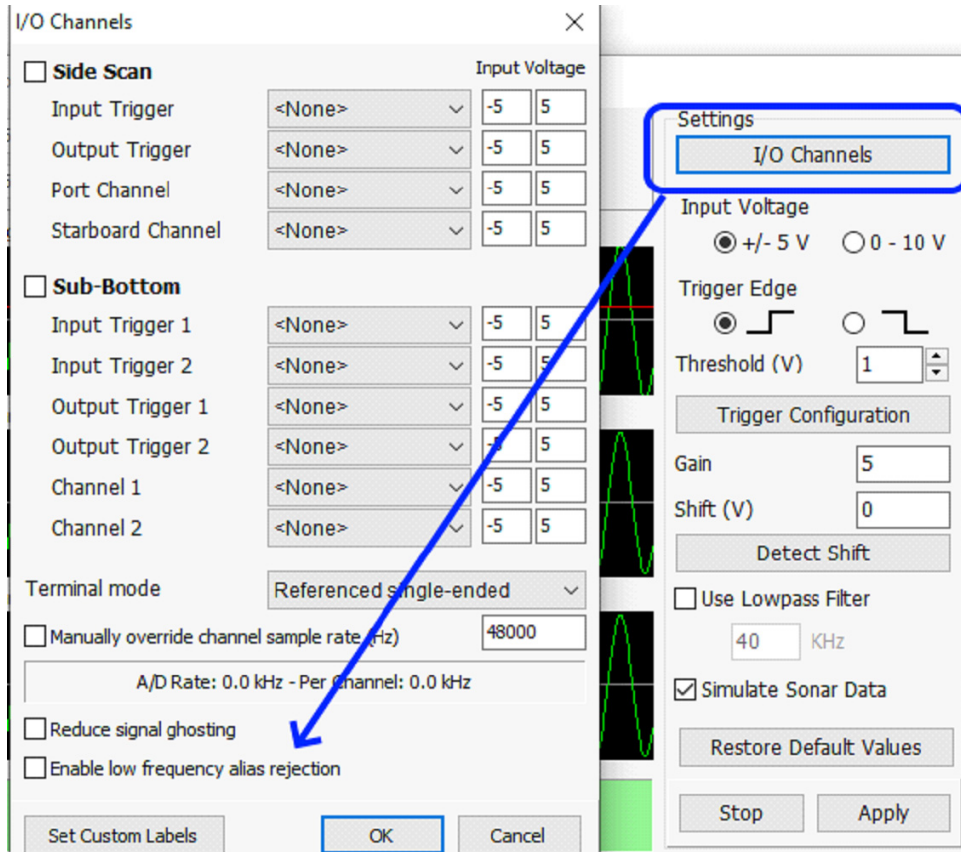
I/O Channels

Side Scan

Input Voltage

| | | | |
|---|---|---|---|
| Input Trigger | <None> | -5 | 5 |
| Output Trigger | <None> | -5 | 5 |
| Port Channel | <None> | -5 | 5 |
| Starboard Channel | <None> | -5 | 5 |

Sub-Bottom

| | | | |
|---|---|---|---|
| Input Trigger 1 | <None> | -5 | 5 |
| Input Trigger 2 | <None> | -5 | 5 |
| Output Trigger 1 | <None> | -5 | 5 |
| Output Trigger 2 | <None> | -5 | 5 |
| Channel 1 | <None> | -5 | 5 |
| Channel 2 | <None> | -5 | 5 |

Terminal mode Referenced single-ended

Manually override channel sample rate (Hz) 48000

A/D Rate: 0.0 kHz - Per Channel: 0.0 kHz

Reduce signal ghosting

Enable low frequency alias rejection

Set Custom Labels OK Cancel

Settings

I/O Channels

Input Voltage

+/- 5 V 0 - 10 V

Trigger Edge

Threshold (V) 1

Trigger Configuration

Gain 5

Shift (V) 0

Detect Shift

Use Lowpass Filter

40 KHz

Simulate Sonar Data

Restore Default Values

Stop Apply